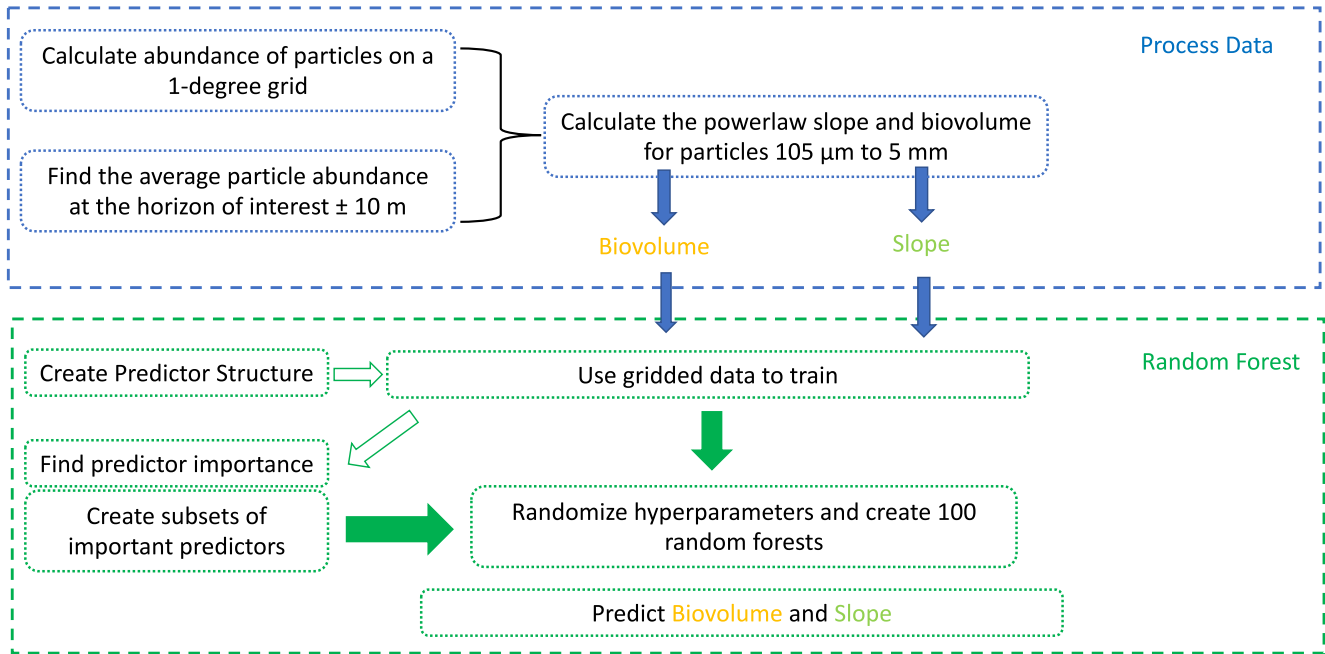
Process Data

Calculate abundance of particles on a 1-degree grid

Find the average particle abundance at the horizon of interest ± 10 m

Calculate the powerlaw slope and biovolume for particles 105 µm to 5 mm

Biovolume

Slope

Random Forest

Create Predictor Structure

Use gridded data to train

Find predictor importance

Create subsets of important predictors

Randomize hyperparameters and create 100 random forests

Predict Biovolume and Slope